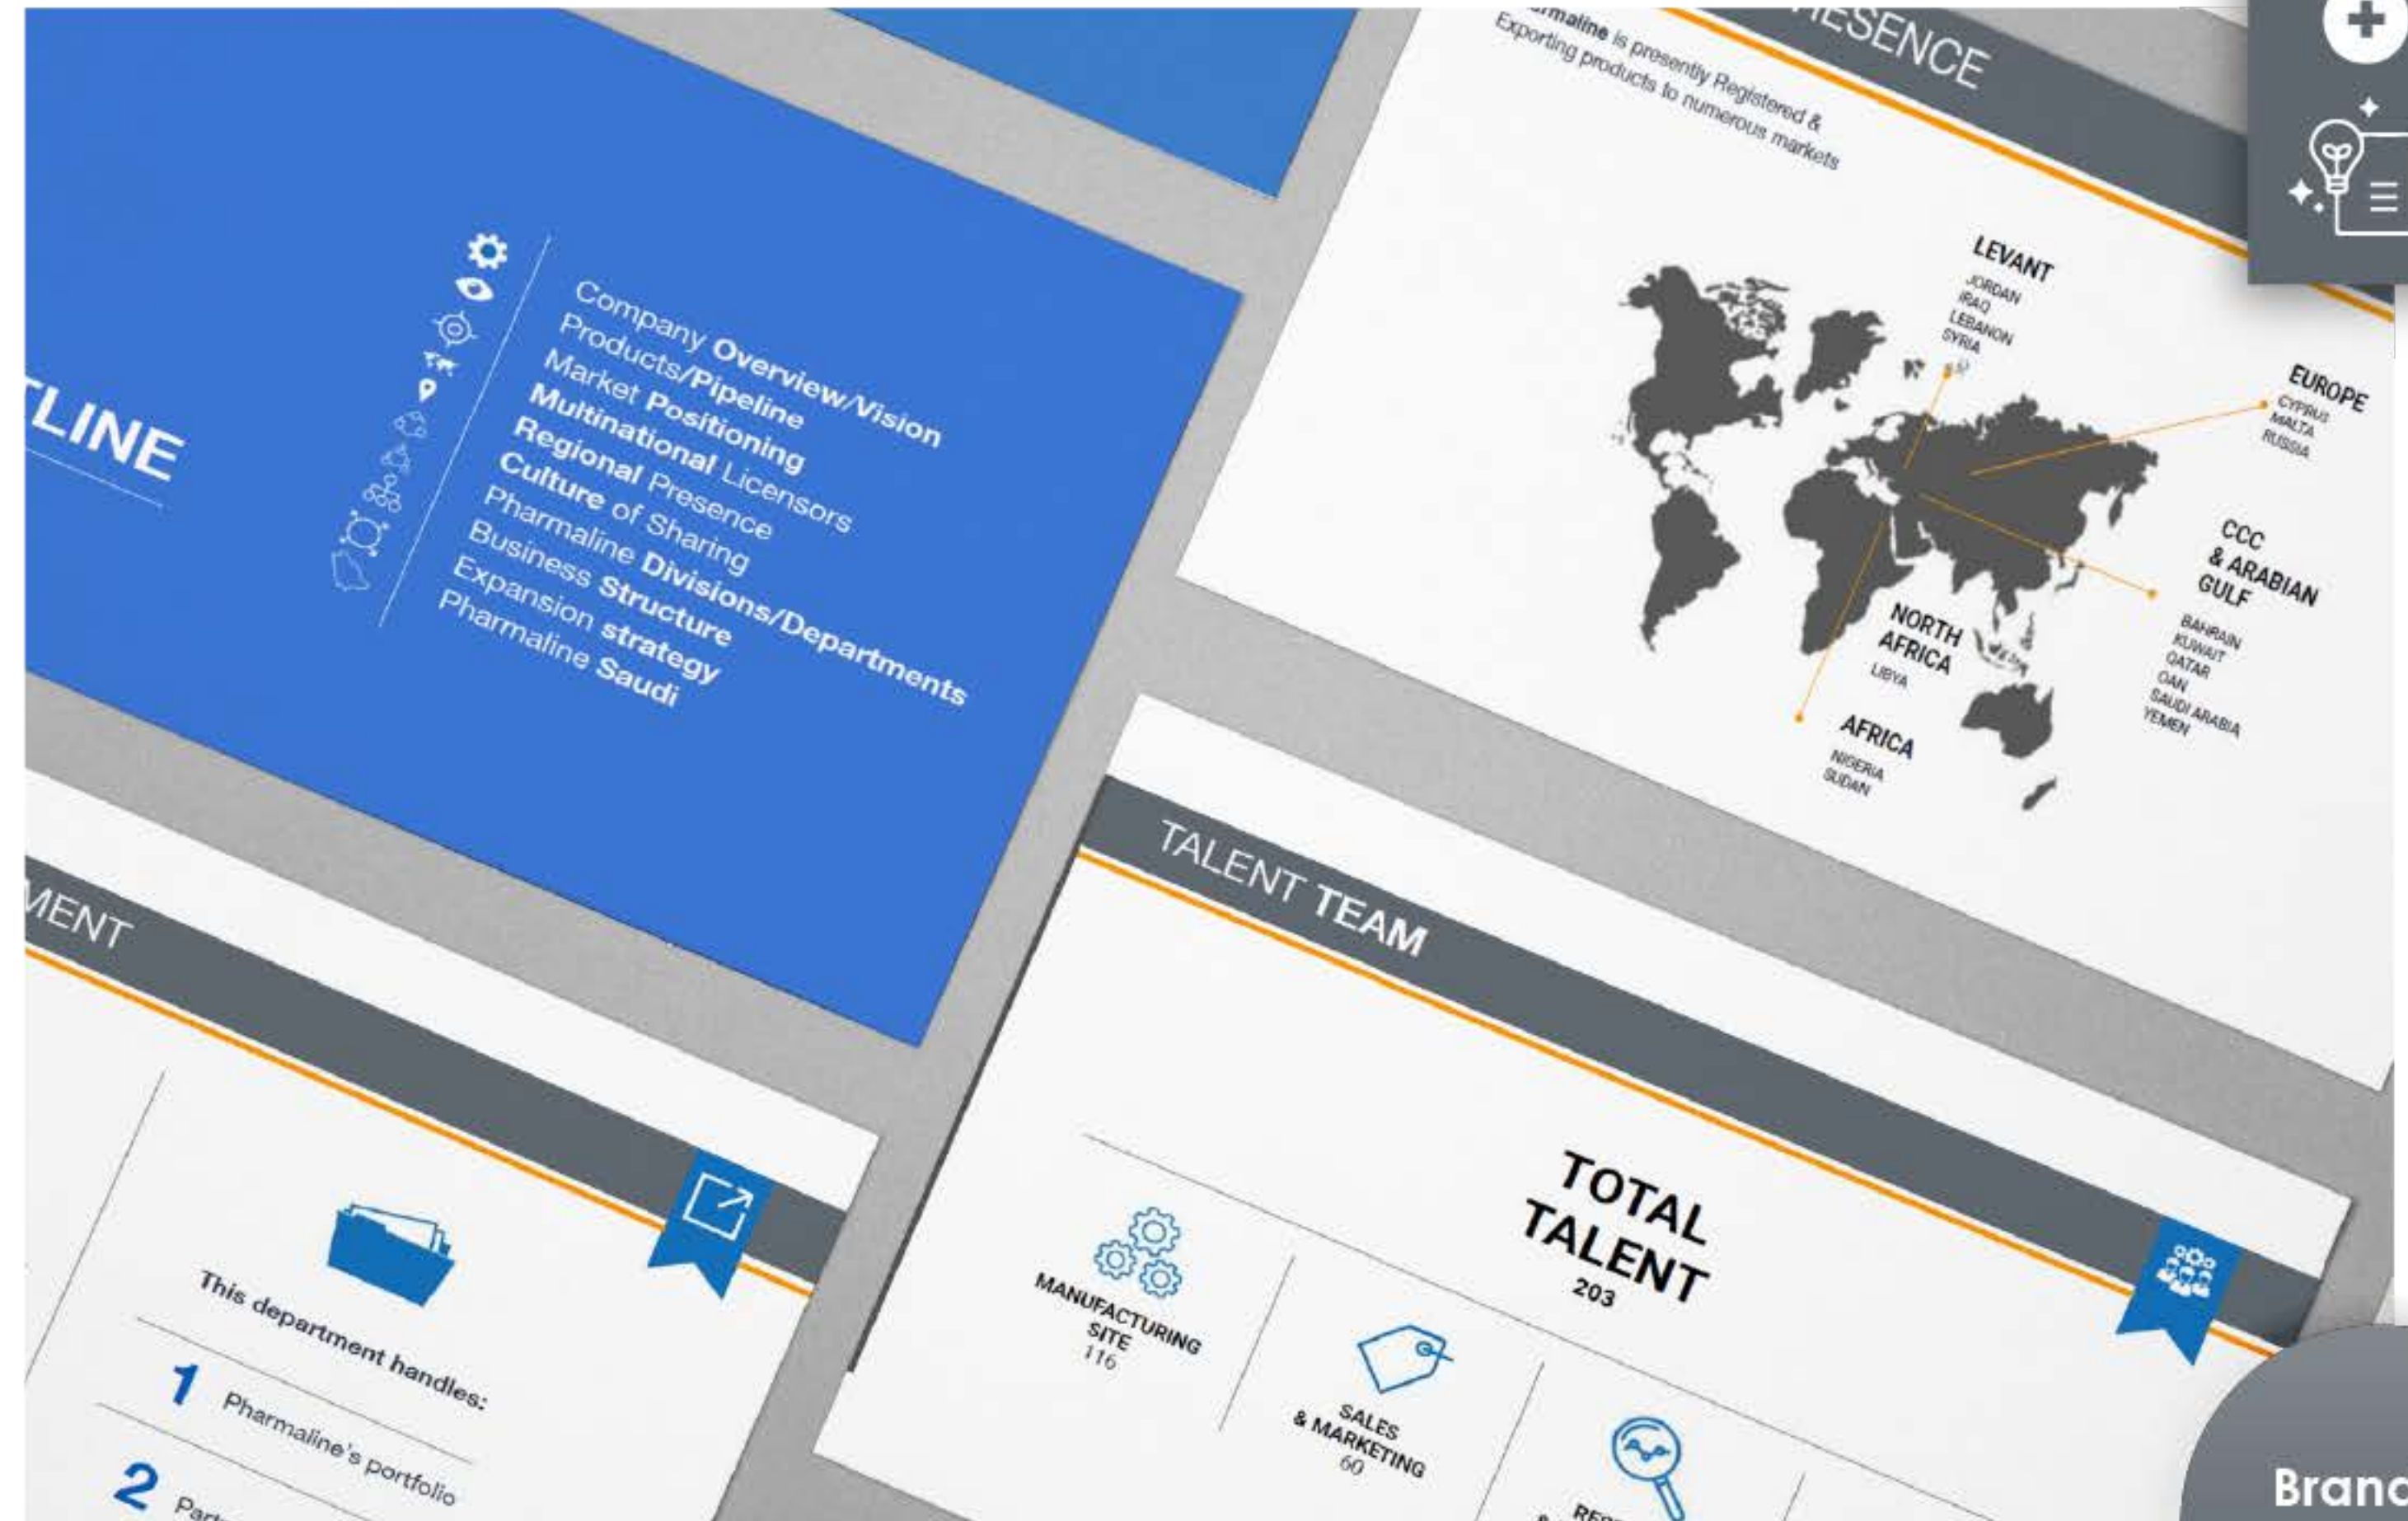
TLINE

Company Overview/Vision
Products/Pipeline
Market Positioning
Multinational Licensors
Regional Presence
Culture of Sharing
Pharmaline Divisions/Departments
Business Structure
Expansion strategy
Pharmaline Saudi

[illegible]ESENCE

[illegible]maline is presently Registered & Exporting products to numerous markets

LEVANT
JORDAN
IRAQ
LEBANON
SYRIA

EUROPE
CYPRUS
MALTA
RUSSIA

CCC & ARABIAN GULF
BAHRAIN
KUWAIT
QATAR
OAN
SAUDI ARABIA
YEMEN

NORTH AFRICA
LIBYA

AFRICA
NIGERIA
SUDAN

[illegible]MENT

This department handles:
1 Pharmaline's portfolio
2 Par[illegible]

TALENT TEAM

TOTAL TALENT
203

MANUFACTURING SITE
116

SALES & MARKETING
60

RE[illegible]

Branc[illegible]